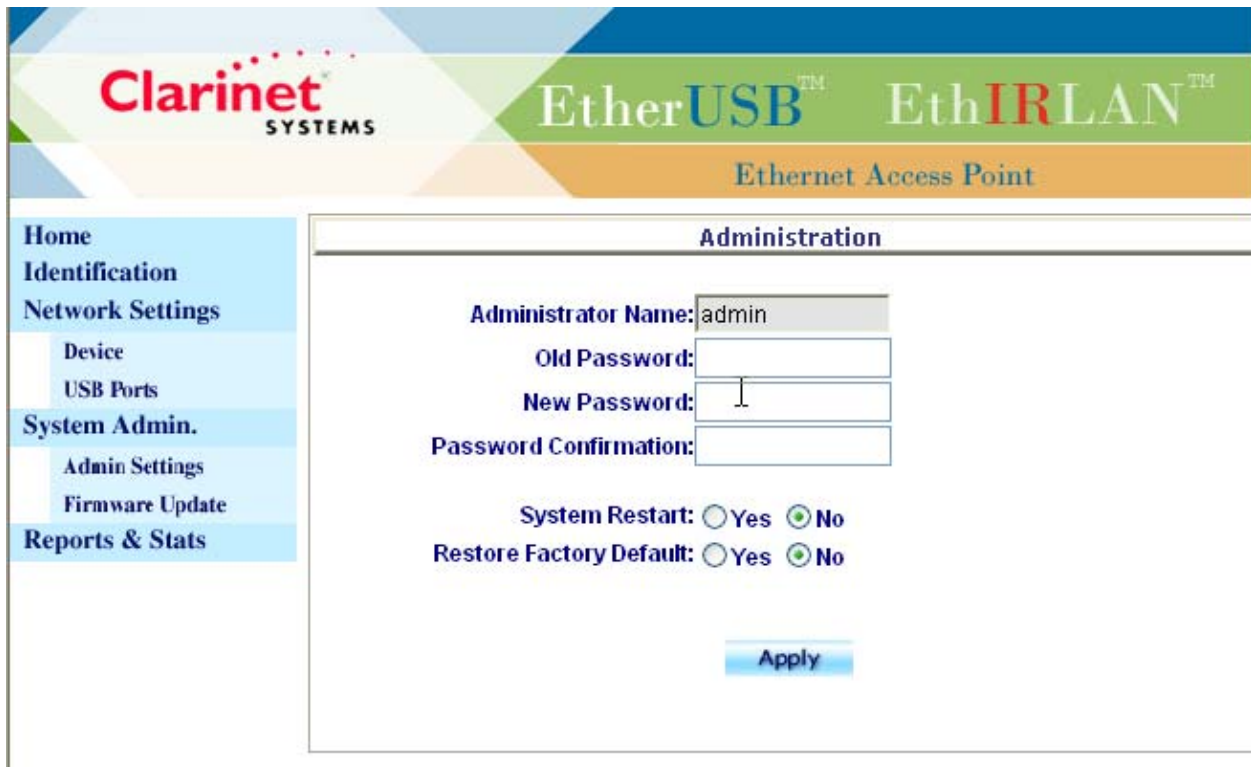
Clarinet SYSTEMS

EtherUSB™ EthIRLAN™

Ethernet Access Point

Home
Identification
Network Settings
Device
USB Ports
System Admin.
Admin Settings
Firmware Update
Reports & Stats

Administration

Administrator Name: admin
Old Password:
New Password:
Password Confirmation:

System Restart: Yes No
Restore Factory Default: Yes No

Apply